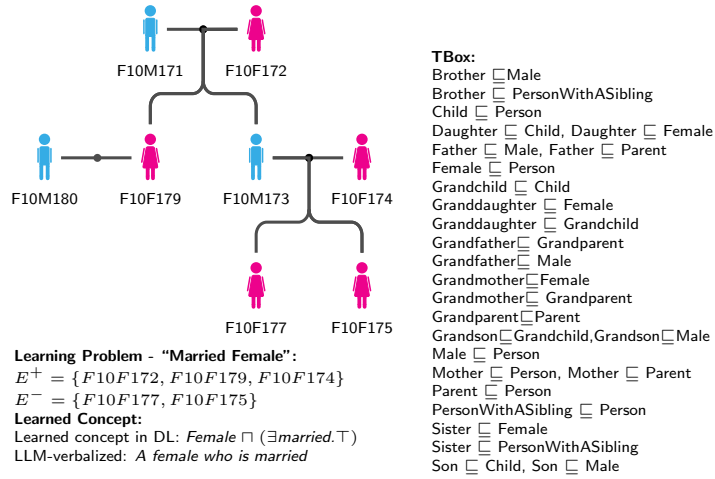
F10M171 F10F172

F10M180 F10F179 F10M173 F10F174

F10F177 F10F175

**Learning Problem - “Married Female”:**
$E^+ = \{F10F172, F10F179, F10F174\}$
$E^- = \{F10F177, F10F175\}$
**Learned Concept:**
Learned concept in DL: *Female* $\sqcap$ ($\exists$*married*.$\top$)
LLM-verbalized: *A female who is married*

**TBox:**
Brother $\sqsubseteq$Male
Brother $\sqsubseteq$ PersonWithASibling
Child $\sqsubseteq$ Person
Daughter $\sqsubseteq$ Child, Daughter $\sqsubseteq$ Female
Father $\sqsubseteq$ Male, Father $\sqsubseteq$ Parent
Female $\sqsubseteq$ Person
Grandchild $\sqsubseteq$ Child
Granddaughter $\sqsubseteq$ Female
Granddaughter $\sqsubseteq$ Grandchild
Grandfather$\sqsubseteq$ Grandparent
Grandfather$\sqsubseteq$ Male
Grandmother$\sqsubseteq$Female
Grandmother$\sqsubseteq$ Grandparent
Grandparent$\sqsubseteq$Parent
Grandson$\sqsubseteq$Grandchild,Grandson$\sqsubseteq$Male
Male $\sqsubseteq$ Person
Mother $\sqsubseteq$ Person, Mother $\sqsubseteq$ Parent
Parent $\sqsubseteq$ Person
PersonWithASibling $\sqsubseteq$ Person
Sister $\sqsubseteq$ Female
Sister $\sqsubseteq$ PersonWithASibling
Son $\sqsubseteq$ Child, Son $\sqsubseteq$ Male